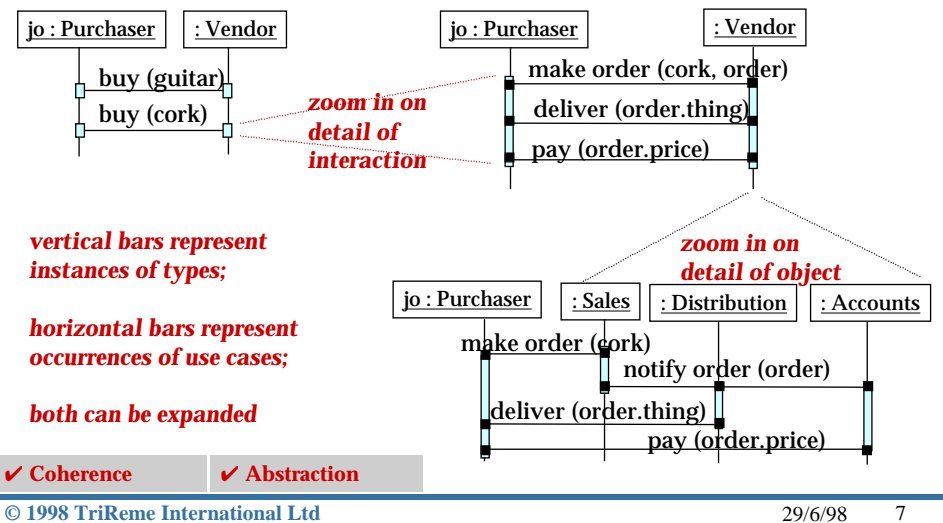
jo : Purchaser
: Vendor
buy (guitar)
buy (cork)

zoom in on detail of interaction

jo : Purchaser
: Vendor
make order (cork, order)
deliver (order.thing)
pay (order.price)

zoom in on detail of object

vertical bars represent instances of types;

horizontal bars represent occurrences of use cases;

both can be expanded

jo : Purchaser
: Sales
: Distribution
: Accounts
make order (cork)
notify order (order)
deliver (order.thing)
pay (order.price)

✔ Coherence
✔ Abstraction

© 1998 TriReme International Ltd
29/6/98
7